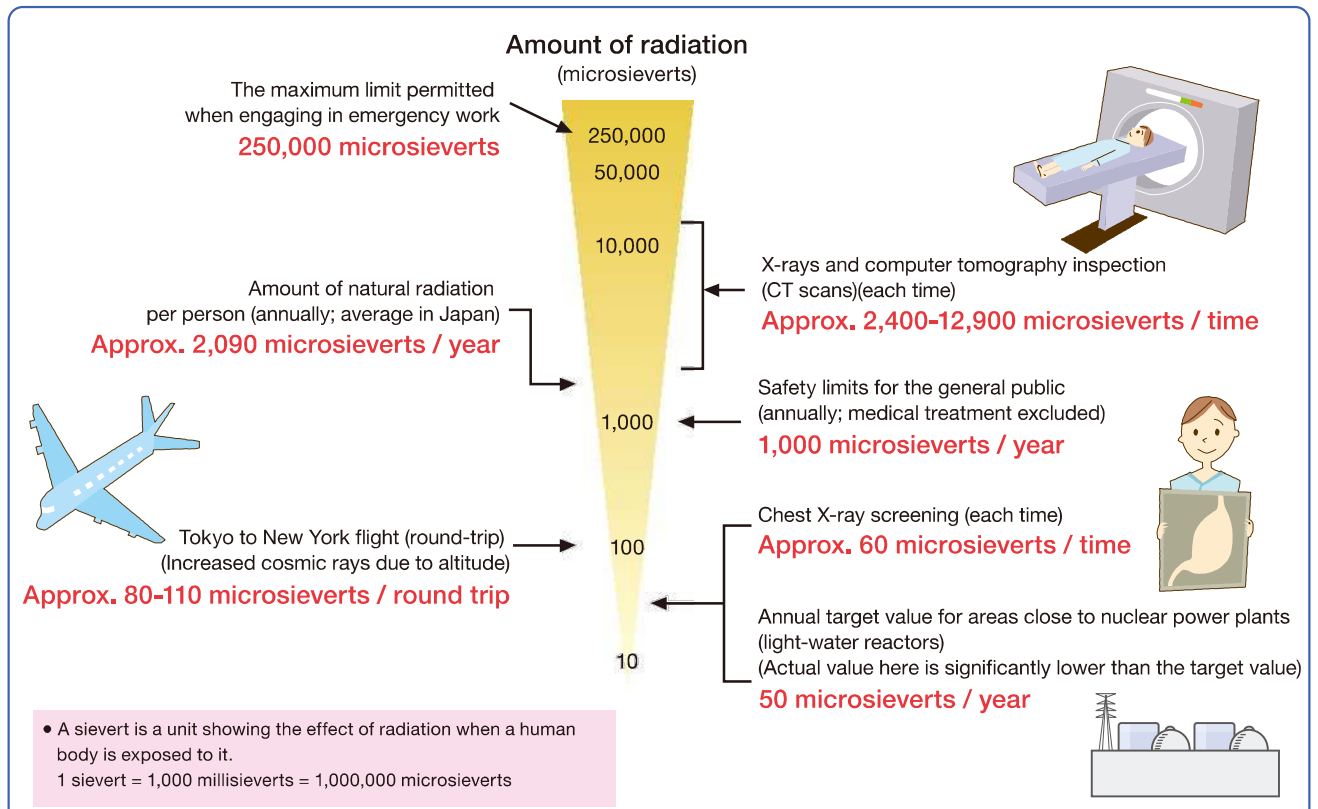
Amount of radiation
(microsieverts)

The maximum limit permitted when engaging in emergency work
250,000 microsieverts

250,000
50,000
10,000

X-rays and computer tomography inspection (CT scans)(each time)
Approx. 2,400-12,900 microsieverts / time

Amount of natural radiation per person (annually; average in Japan)
Approx. 2,090 microsieverts / year

Safety limits for the general public (annually; medical treatment excluded)
1,000 microsieverts / year

1,000

Tokyo to New York flight (round-trip) (Increased cosmic rays due to altitude)
Approx. 80-110 microsieverts / round trip

100

Chest X-ray screening (each time)
Approx. 60 microsieverts / time

Annual target value for areas close to nuclear power plants (light-water reactors)
(Actual value here is significantly lower than the target value)
50 microsieverts / year

10

• A sievert is a unit showing the effect of radiation when a human body is exposed to it.
1 sievert = 1,000 millisieverts = 1,000,000 microsieverts